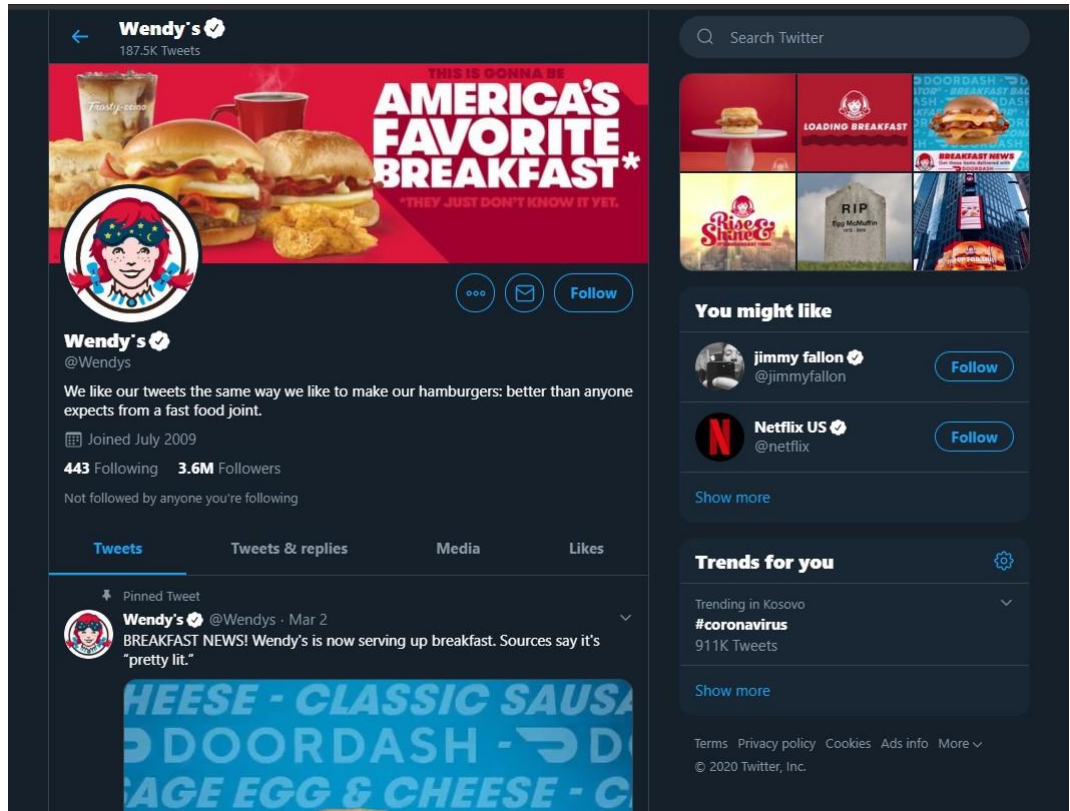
Wendy's
187.5K Tweets

THIS IS GONNA BE
AMERICA'S FAVORITE BREAKFAST*
*THEY JUST DON'T KNOW IT YET.

Follow

Wendy's
@Wendys
We like our tweets the same way we like to make our hamburgers: better than anyone expects from a fast food joint.
Joined July 2009
443 Following 3.6M Followers
Not followed by anyone you're following

Tweets | Tweets & replies | Media | Likes

Pinned Tweet
Wendy's @Wendys · Mar 2
BREAKFAST NEWS! Wendy's is now serving up breakfast. Sources say it's "pretty lit."

HEESE - CLASSIC SAUSA
DOORDASH - D
AGE EGG & CHEESE - C

Search Twitter

DOORDASH
LOADING BREAKFAST
BREAKFAST NEWS
RIP
Rise & Shine

You might like
jimmy fallon
@jimmyfallon
Follow
Netflix US
@netflix
Follow
Show more

Trends for you
Trending in Kosovo
#coronavirus
911K Tweets
Show more

Terms Privacy policy Cookies Ads info More
© 2020 Twitter, Inc.